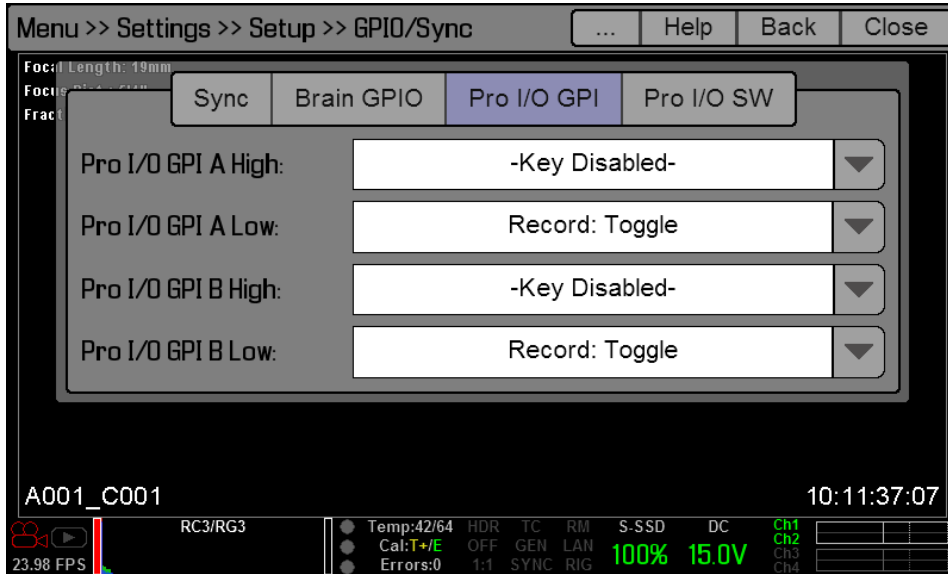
Menu >> Settings >> Setup >> GPIO/Sync

...

Help

Back

Close

Focal Length: 19mm

Focus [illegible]

Fract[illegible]

Sync

Brain GPIO

Pro I/O GPI

Pro I/O SW

Pro I/O GPI A High: -Key Disabled-

Pro I/O GPI A Low: Record: Toggle

Pro I/O GPI B High: -Key Disabled-

Pro I/O GPI B Low: Record: Toggle

A001_C001

10:11:37:07

23.98 FPS

RC3/RG3

Temp:42/64
Cal:T+/E
Errors:0

HDR
OFF
1:1

TC
GEN
SYNC

RM
LAN
RIG

S-SSD
100%

DC
15.0V

Ch1
Ch2
Ch3
Ch4